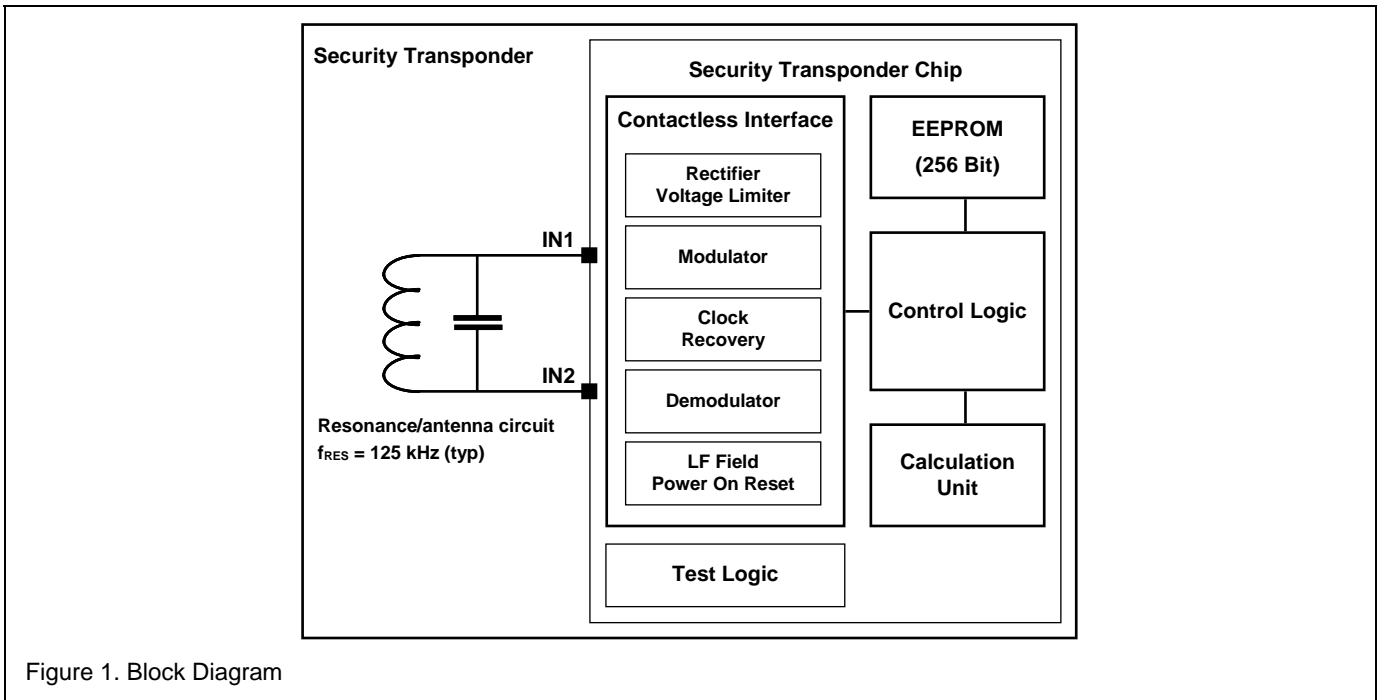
Security Transponder

Security Transponder Chip

Contactless Interface

Rectifier Voltage Limiter

Modulator

Clock Recovery

Demodulator

LF Field Power On Reset

EEPROM (256 Bit)

Control Logic

Calculation Unit

Test Logic

IN1

IN2

Resonance/antenna circuit
$f_{RES}$ = 125 kHz (typ)

Figure 1. Block Diagram